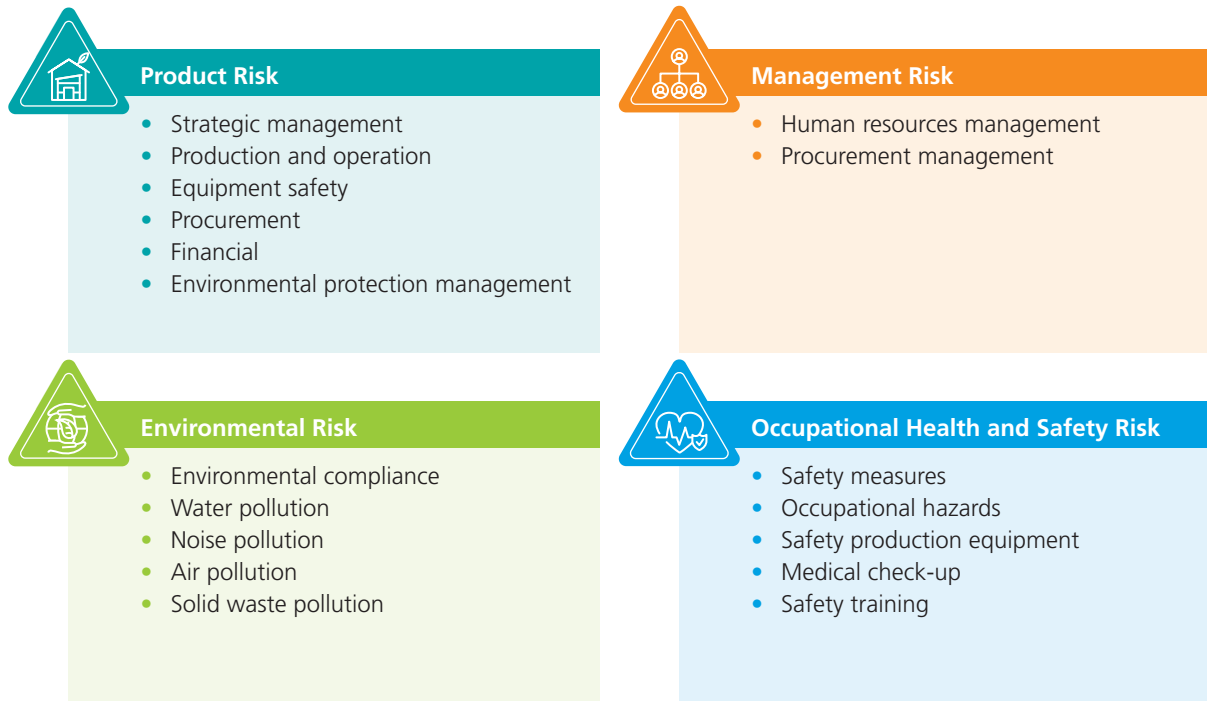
Product Risk

- Strategic management
- Production and operation
- Equipment safety
- Procurement
- Financial
- Environmental protection management

Management Risk

- Human resources management
- Procurement management

Environmental Risk

- Environmental compliance
- Water pollution
- Noise pollution
- Air pollution
- Solid waste pollution

Occupational Health and Safety Risk

- Safety measures
- Occupational hazards
- Safety production equipment
- Medical check-up
- Safety training